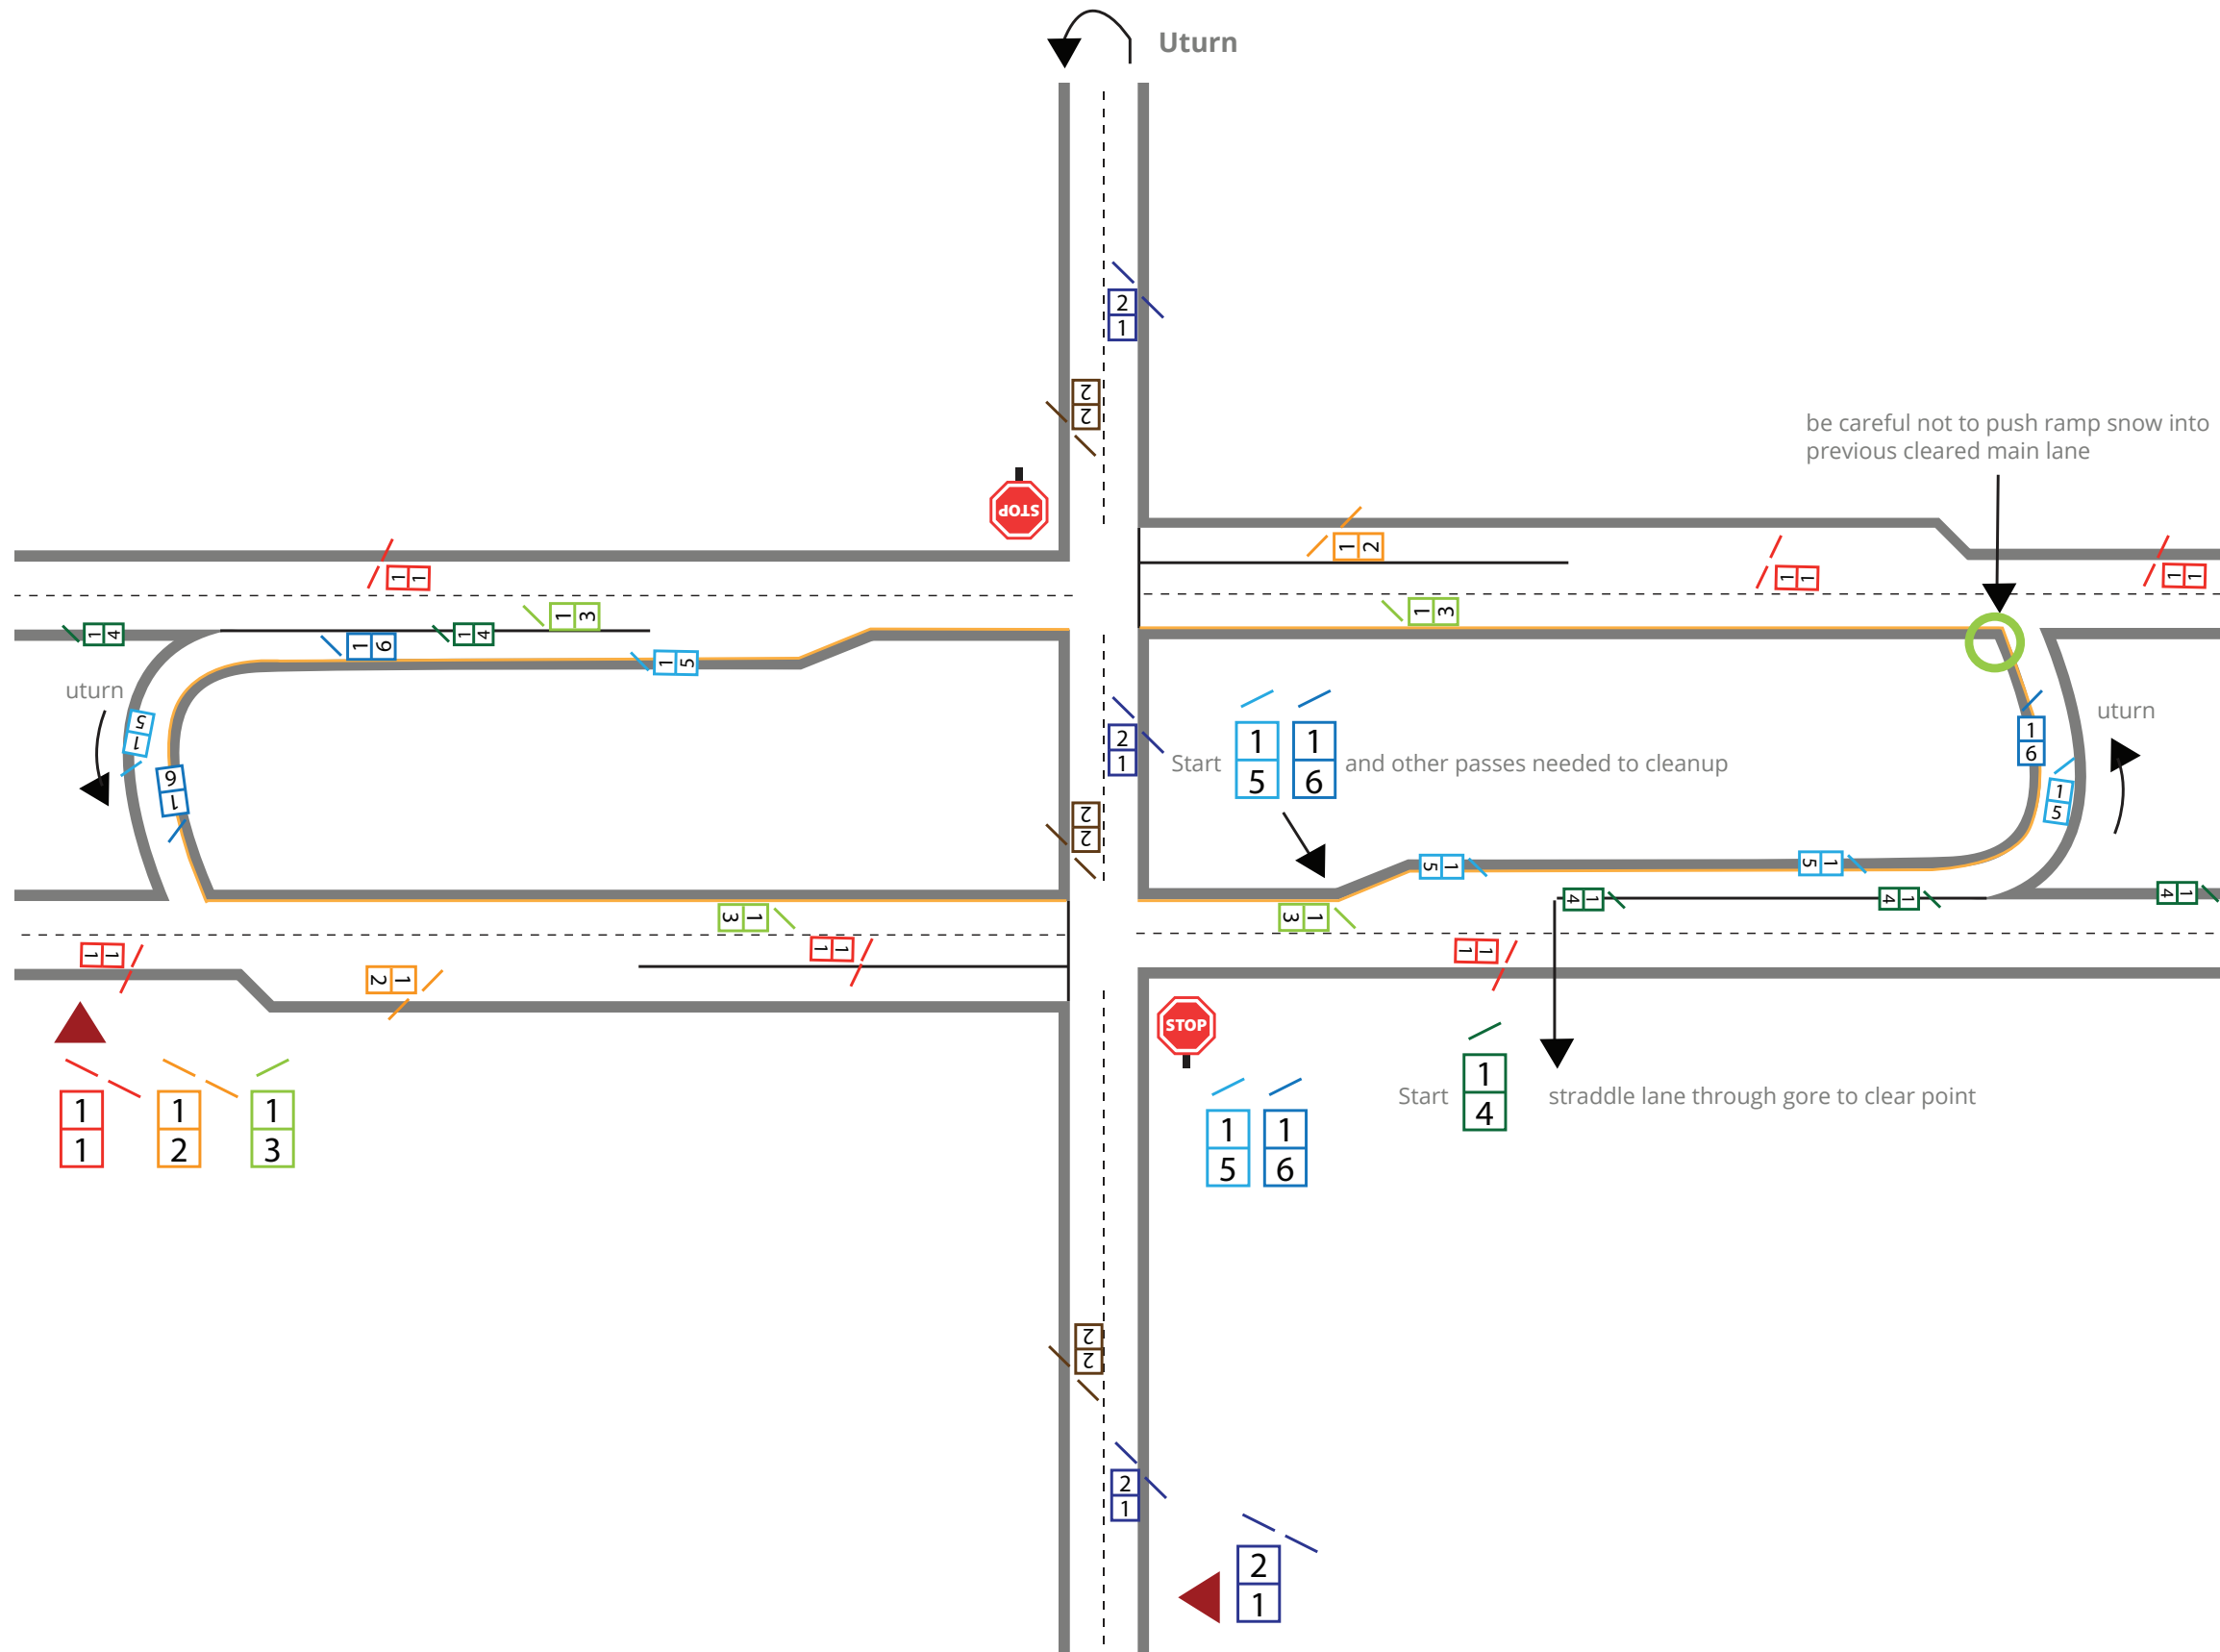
Uturn

2
1

2
2

be careful not to push ramp snow into previous cleared main lane

STOP

1 2

1 1

1 1

1 1

1 3

1 4

1 6

1 4

1 3

1 5

uturn

1 5

1 6

2
1

Start

1
5

1
6

and other passes needed to cleanup

1
6

uturn

1
5

2
2

1 5

1 5

4 1

4 1

4 1

3 1

3 1

1 1

1 1

1 1

2 1

STOP

1
1

1
2

1
3

Start

1
4

straddle lane through gore to clear point

1
5

1
6

2
2

2
1

2
1